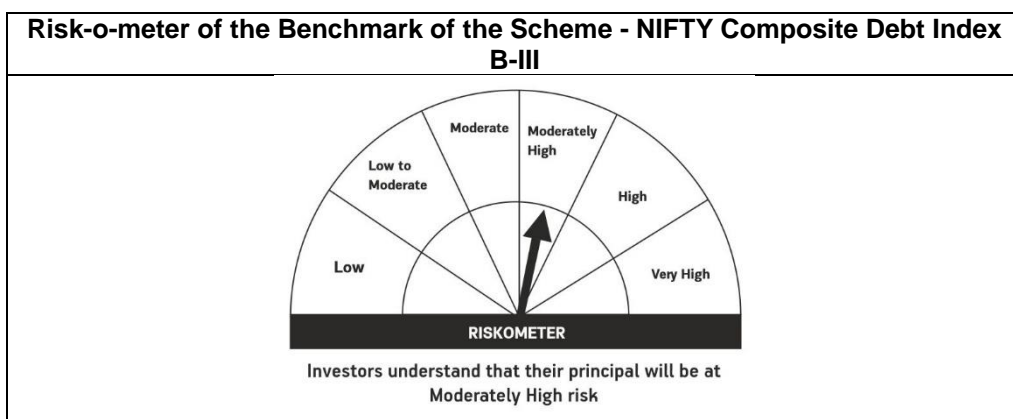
Risk-o-meter of the Benchmark of the Scheme - NIFTY Composite Debt Index B-III

Low to Moderate
Moderate
Moderately High
High
Low
Very High

RISKOMETER

Investors understand that their principal will be at Moderately High risk